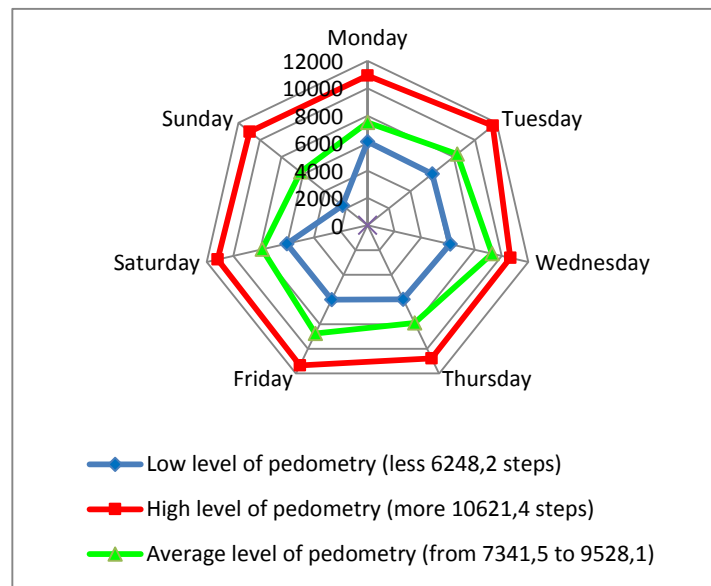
Monday
12000
10000
8000
6000
4000
2000
0
Tuesday
Wednesday
Thursday
Friday
Saturday
Sunday

Low level of pedometry (less 6248,2 steps)
High level of pedometry (more 10621,4 steps)
Average level of pedometry (from 7341,5 to 9528,1)